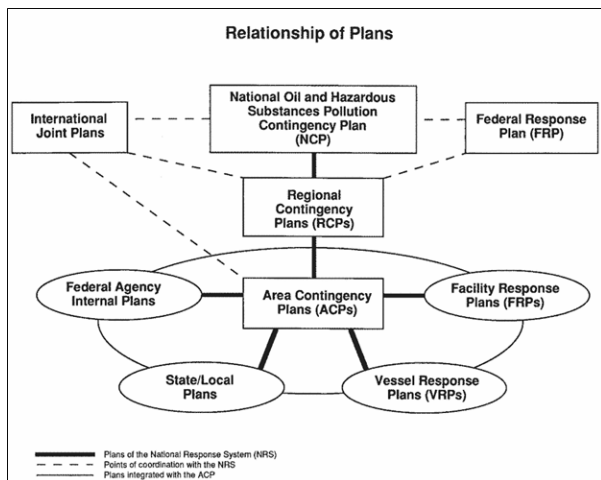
Relationship of Plans

International Joint Plans

National Oil and Hazardous Substances Pollution Contingency Plan (NCP)

Federal Response Plan (FRP)

Regional Contingency Plans (RCPs)

Federal Agency Internal Plans

Area Contingency Plans (ACPs)

Facility Response Plans (FRPs)

State/Local Plans

Vessel Response Plans (VRPs)

Plans of the National Response System (NRS)
Points of coordination with the NRS
Plans integrated with the ACP